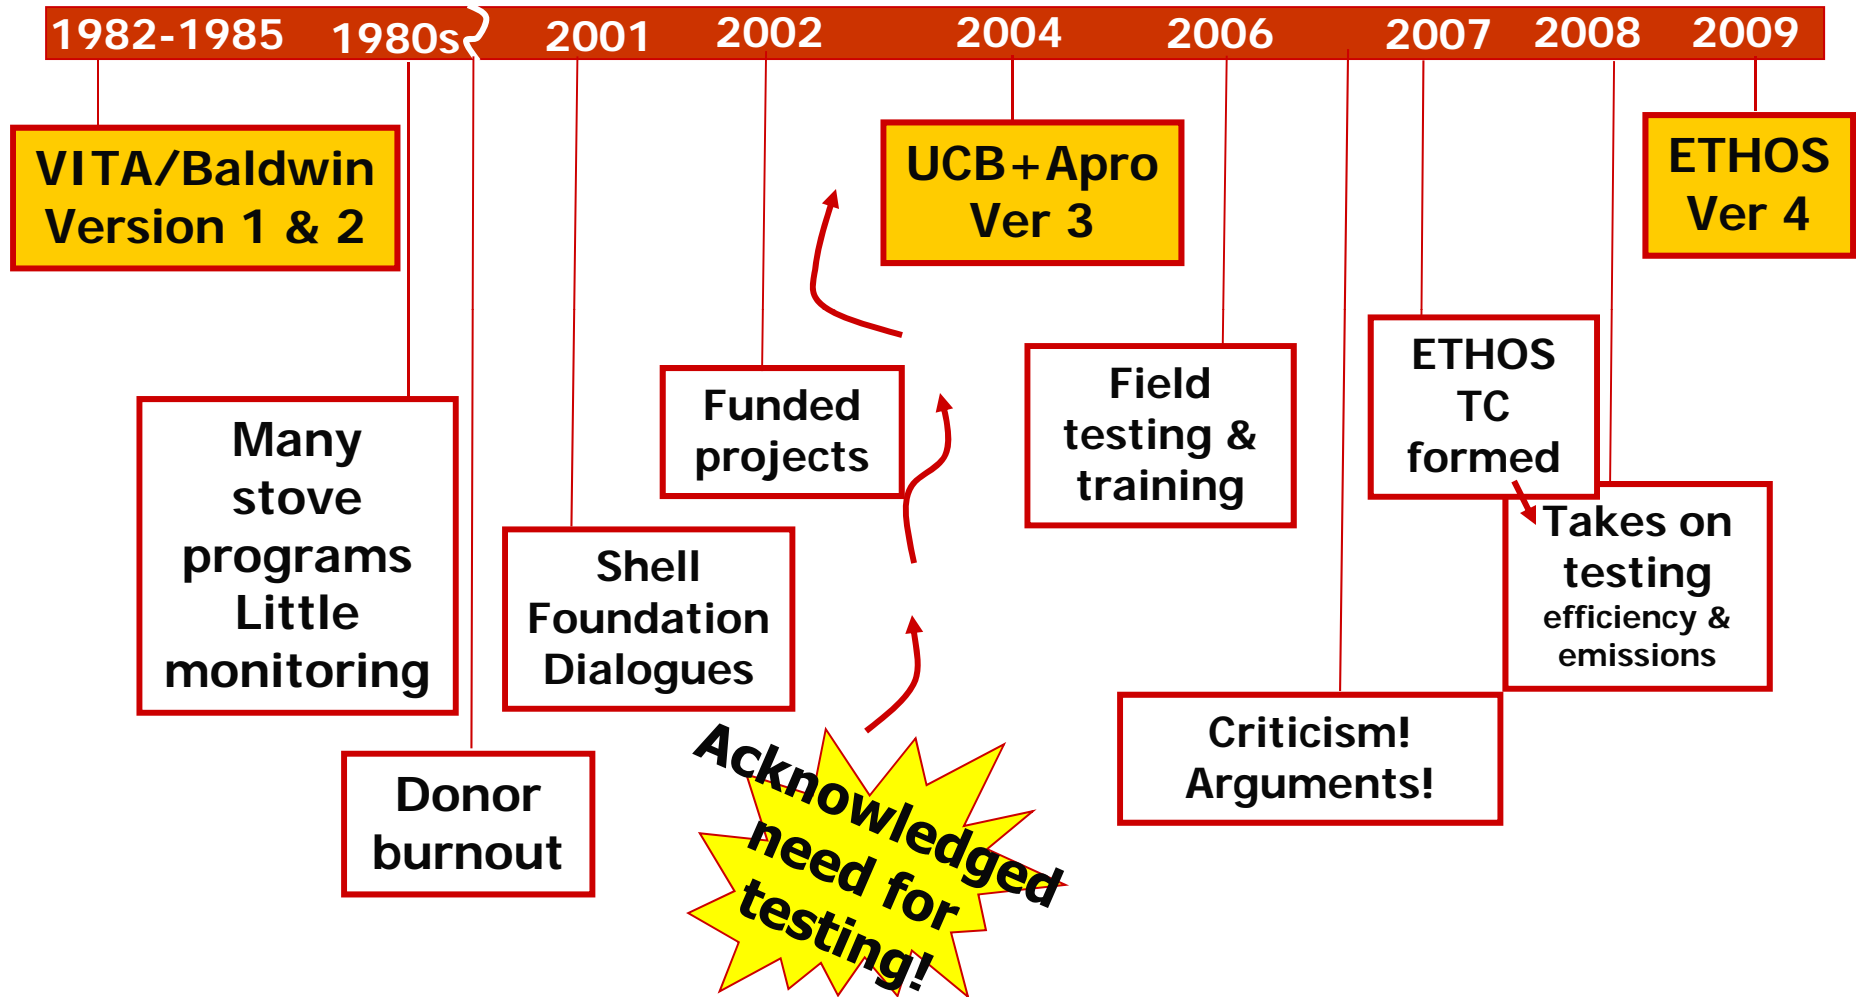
1982-1985 1980s 2001 2002 2004 2006 2007 2008 2009

VITA/Baldwin Version 1 & 2

Many stove programs Little monitoring

Donor burnout

Shell Foundation Dialogues

Funded projects

UCB+Apro Ver 3

Acknowledged need for testing!

Field testing & training

Criticism! Arguments!

ETHOS TC formed

Takes on testing efficiency & emissions

ETHOS Ver 4